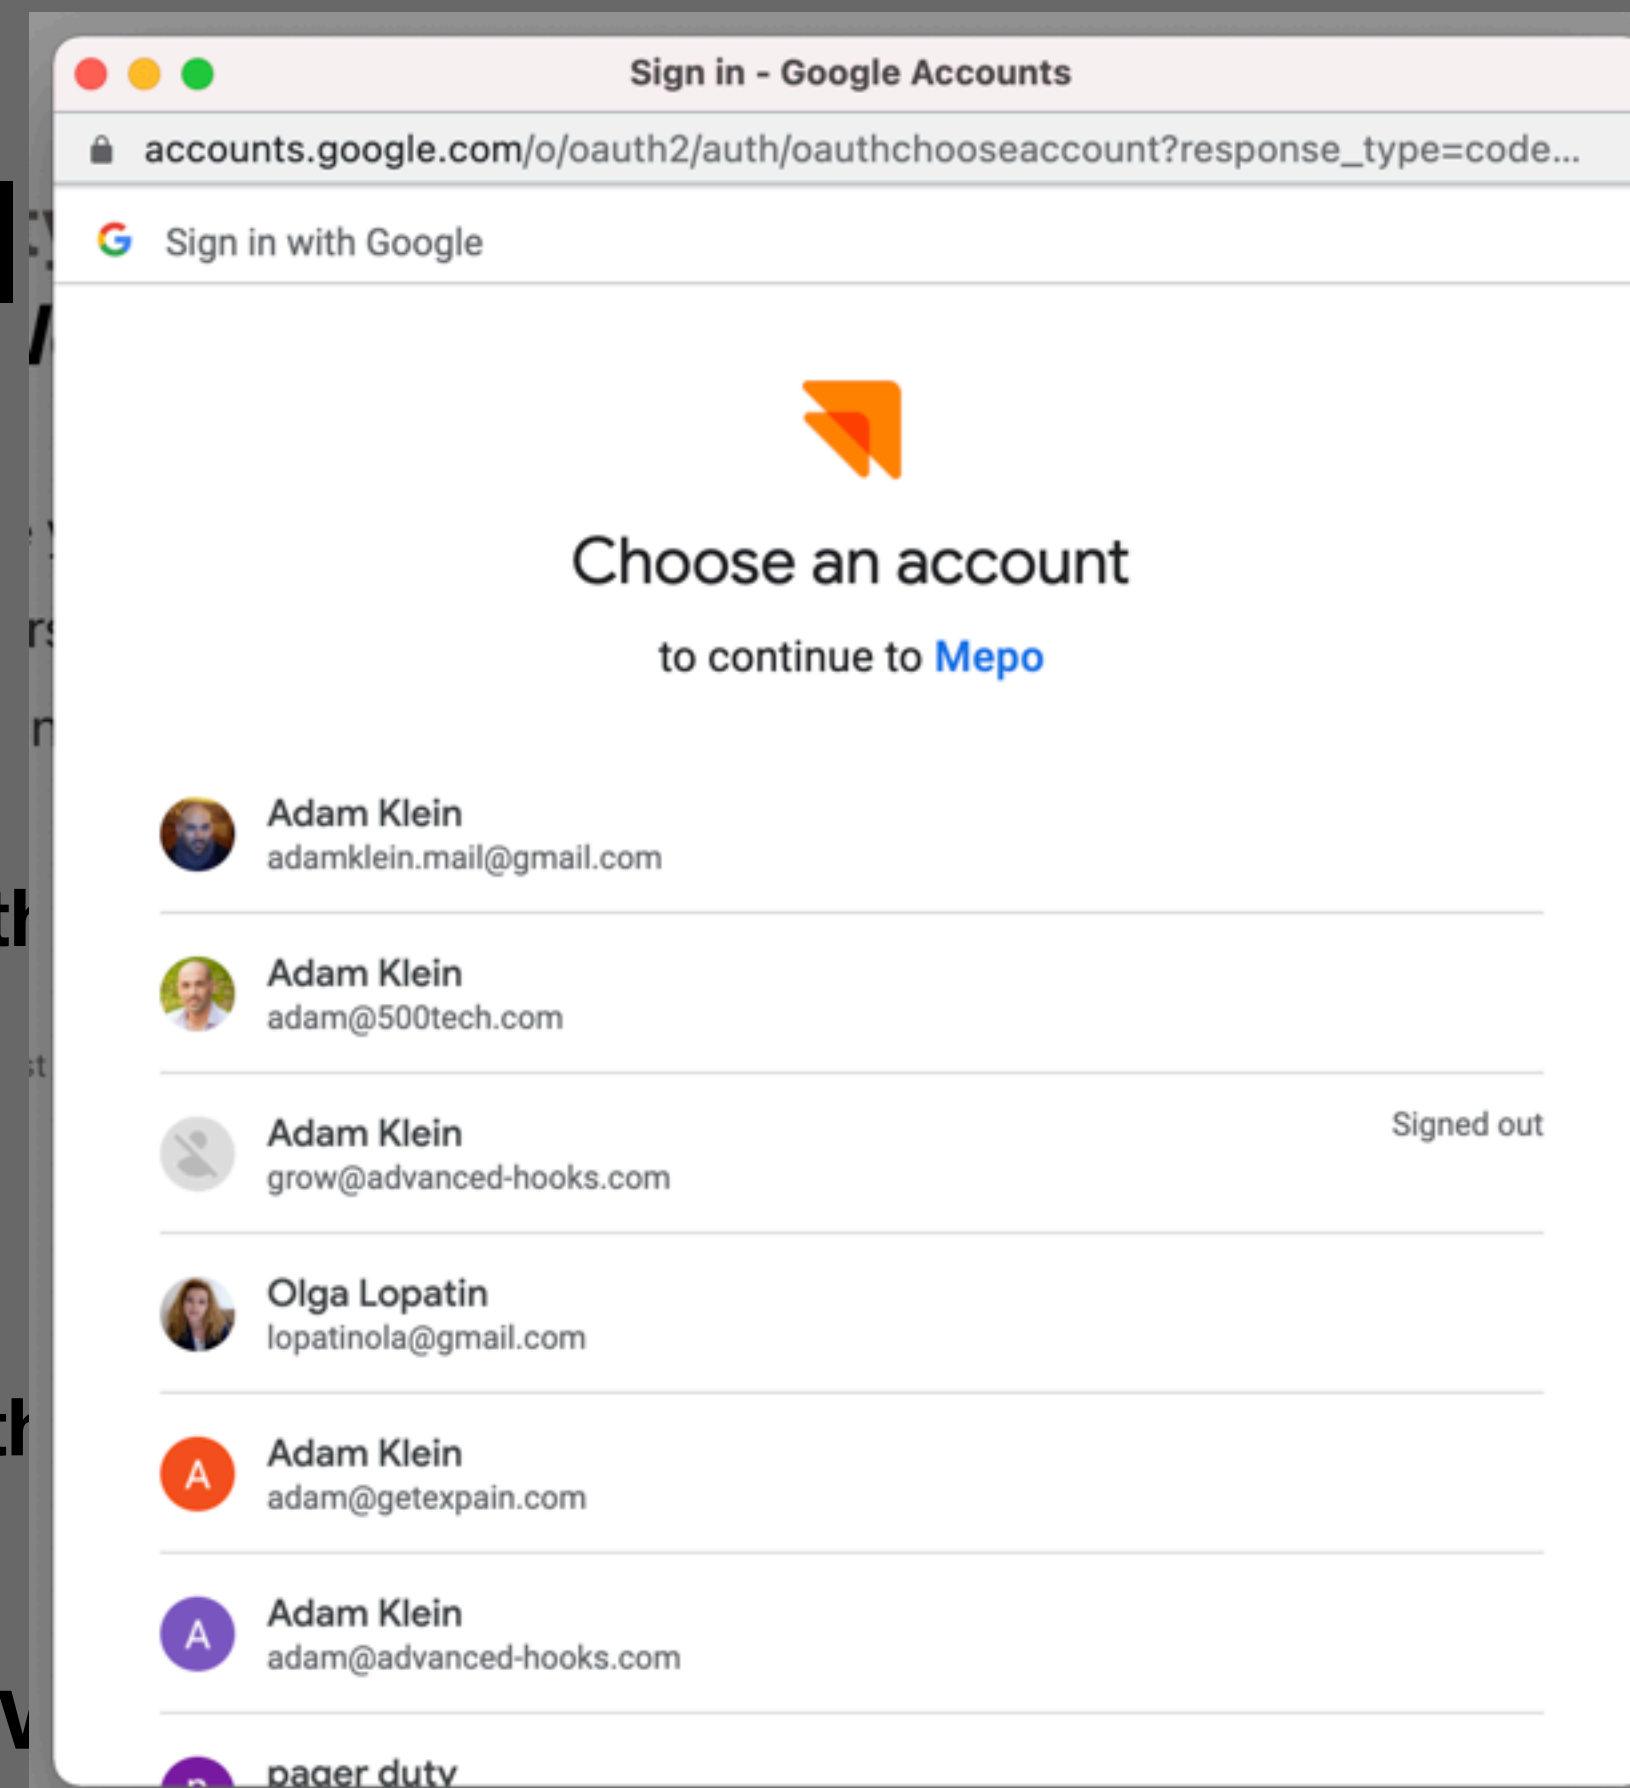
Sign in - Google Accounts

accounts.google.com/o/oauth2/auth/oauthchooseaccount?response_type=code...

Sign in with Google

Choose an account

to continue to Mepo

Adam Klein
adamklein.mail@gmail.com

Adam Klein
adam@500tech.com

Adam Klein
grow@advanced-hooks.com
Signed out

Olga Lopatin
lopatinola@gmail.com

A
Adam Klein
adam@getexpain.com

A
Adam Klein
adam@advanced-hooks.com

pager duty